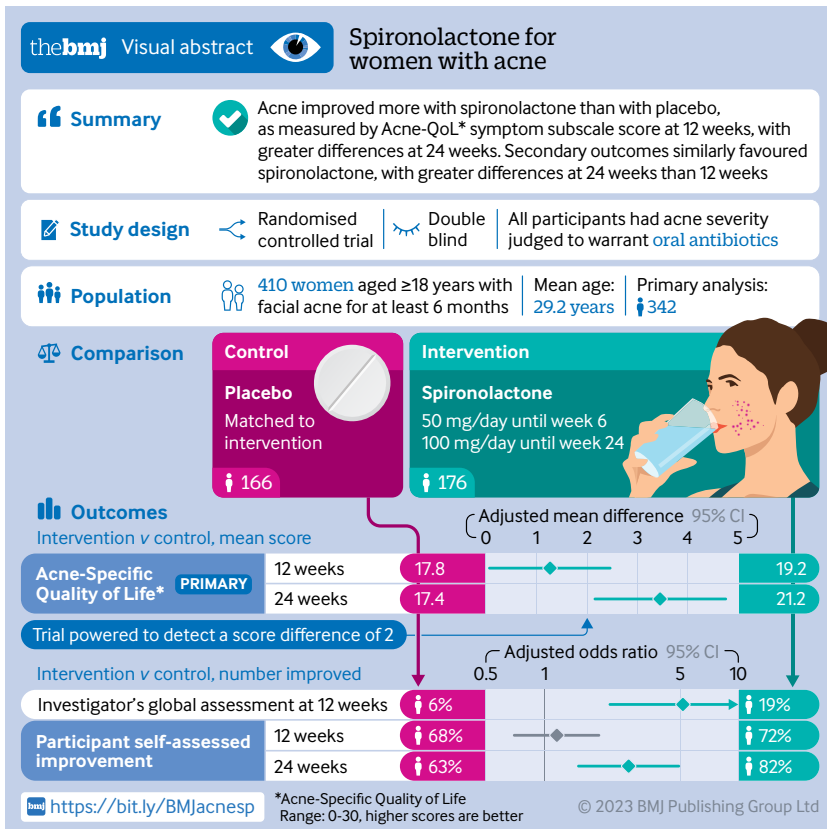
thebmj Visual abstract

Spironolactone for women with acne

Summary

Acne improved more with spironolactone than with placebo, as measured by Acne-QoL* symptom subscale score at 12 weeks, with greater differences at 24 weeks. Secondary outcomes similarly favoured spironolactone, with greater differences at 24 weeks than 12 weeks

Study design

Randomised controlled trial | Double blind | All participants had acne severity judged to warrant oral antibiotics

Population

410 women aged ≥18 years with facial acne for at least 6 months | Mean age: 29.2 years | Primary analysis: 342

Comparison

Control

Placebo
Matched to intervention

166

Intervention

Spironolactone
50 mg/day until week 6
100 mg/day until week 24

176

Outcomes

Intervention v control, mean score

Adjusted mean difference 95% CI

0 1 2 3 4 5

| | | Control | Intervention |
|---|---|---|---|
| Acne-Specific Quality of Life* PRIMARY | 12 weeks | 17.8 | 19.2 |
| | 24 weeks | 17.4 | 21.2 |

Trial powered to detect a score difference of 2

Intervention v control, number improved

Adjusted odds ratio 95% CI

0.5 1 5 10

| | | Control | Intervention |
|---|---|---|---|
| Investigator's global assessment at 12 weeks | | 6% | 19% |
| Participant self-assessed improvement | 12 weeks | 68% | 72% |
| | 24 weeks | 63% | 82% |

https://bit.ly/BMJacnesp

*Acne-Specific Quality of Life
Range: 0-30, higher scores are better

© 2023 BMJ Publishing Group Ltd